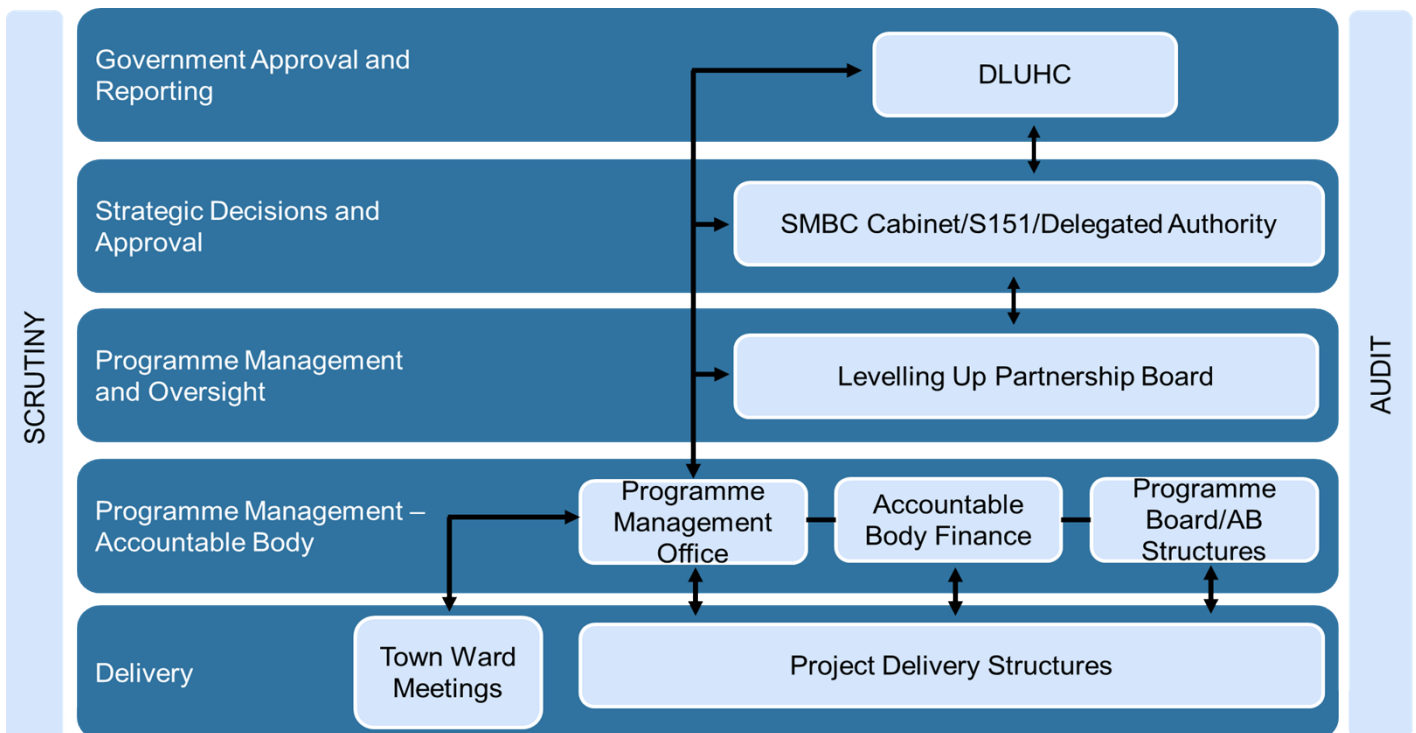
SCRUTINY

Government Approval and Reporting

DLUHC

Strategic Decisions and Approval

SMBC Cabinet/S151/Delegated Authority

Programme Management and Oversight

Levelling Up Partnership Board

Programme Management – Accountable Body

Programme Management Office

Accountable Body Finance

Programme Board/AB Structures

Delivery

Town Ward Meetings

Project Delivery Structures

AUDIT